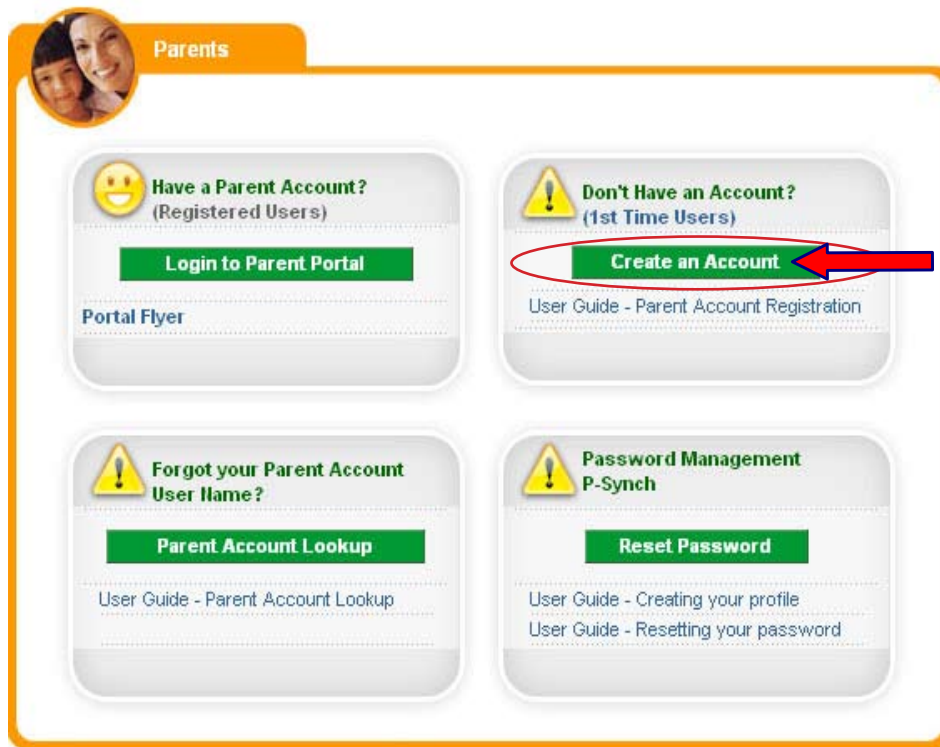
Parents

Have a Parent Account?
(Registered Users)

Login to Parent Portal

Portal Flyer

Don't Have an Account?
(1st Time Users)

Create an Account

User Guide - Parent Account Registration

Forgot your Parent Account User Name?

Parent Account Lookup

User Guide - Parent Account Lookup

Password Management
P-Synch

Reset Password

User Guide - Creating your profile

User Guide - Resetting your password